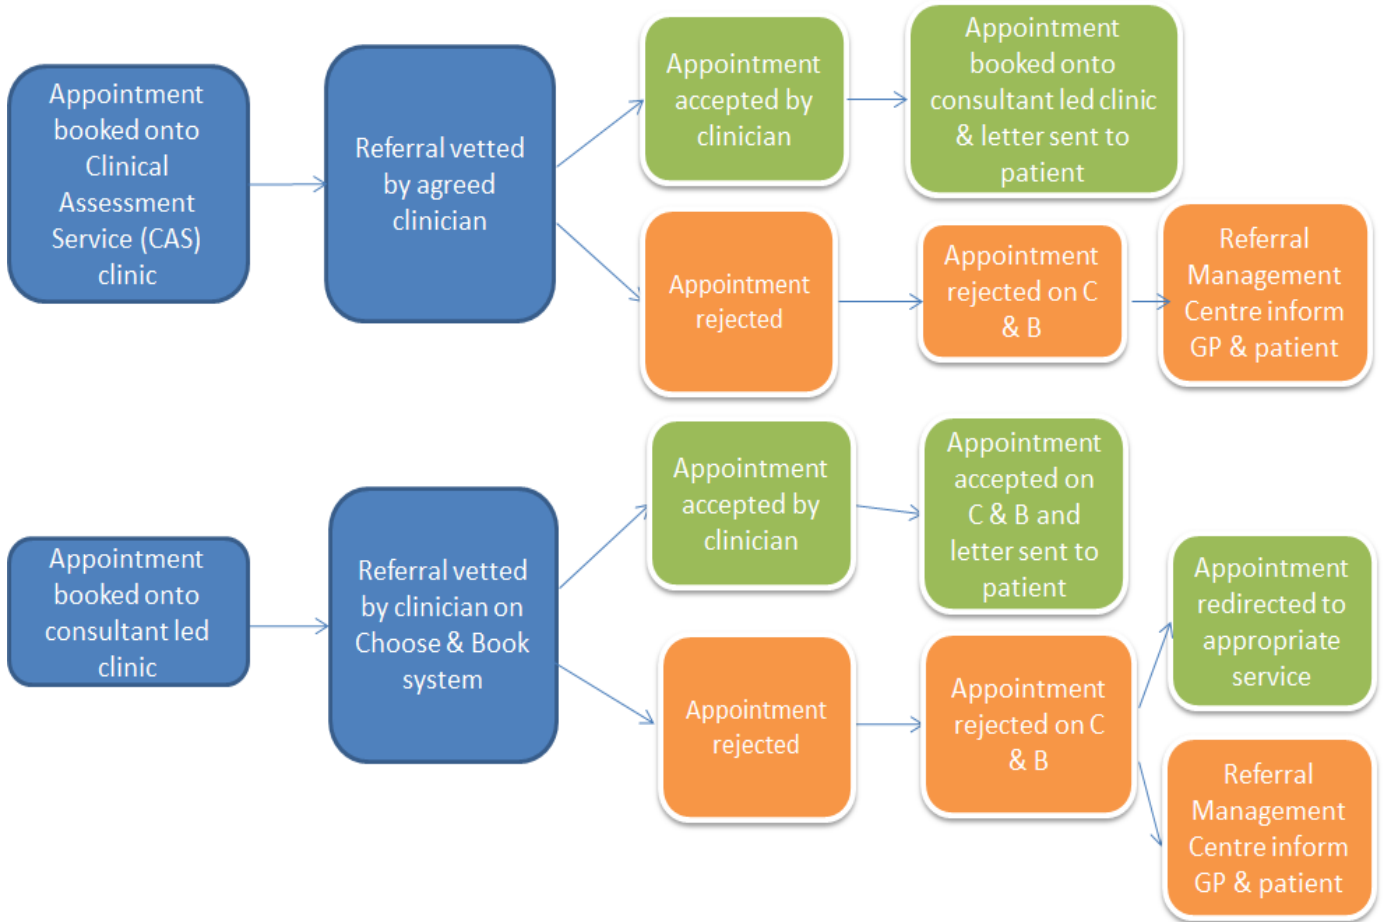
Appointment booked onto Clinical Assessment Service (CAS) clinic

Referral vetted by agreed clinician

Appointment accepted by clinician

Appointment booked onto consultant led clinic & letter sent to patient

Appointment rejected

Appointment rejected on C & B

Referral Management Centre inform GP & patient

Appointment booked onto consultant led clinic

Referral vetted by clinician on Choose & Book system

Appointment accepted by clinician

Appointment accepted on C & B and letter sent to patient

Appointment rejected

Appointment rejected on C & B

Appointment redirected to appropriate service

Referral Management Centre inform GP & patient